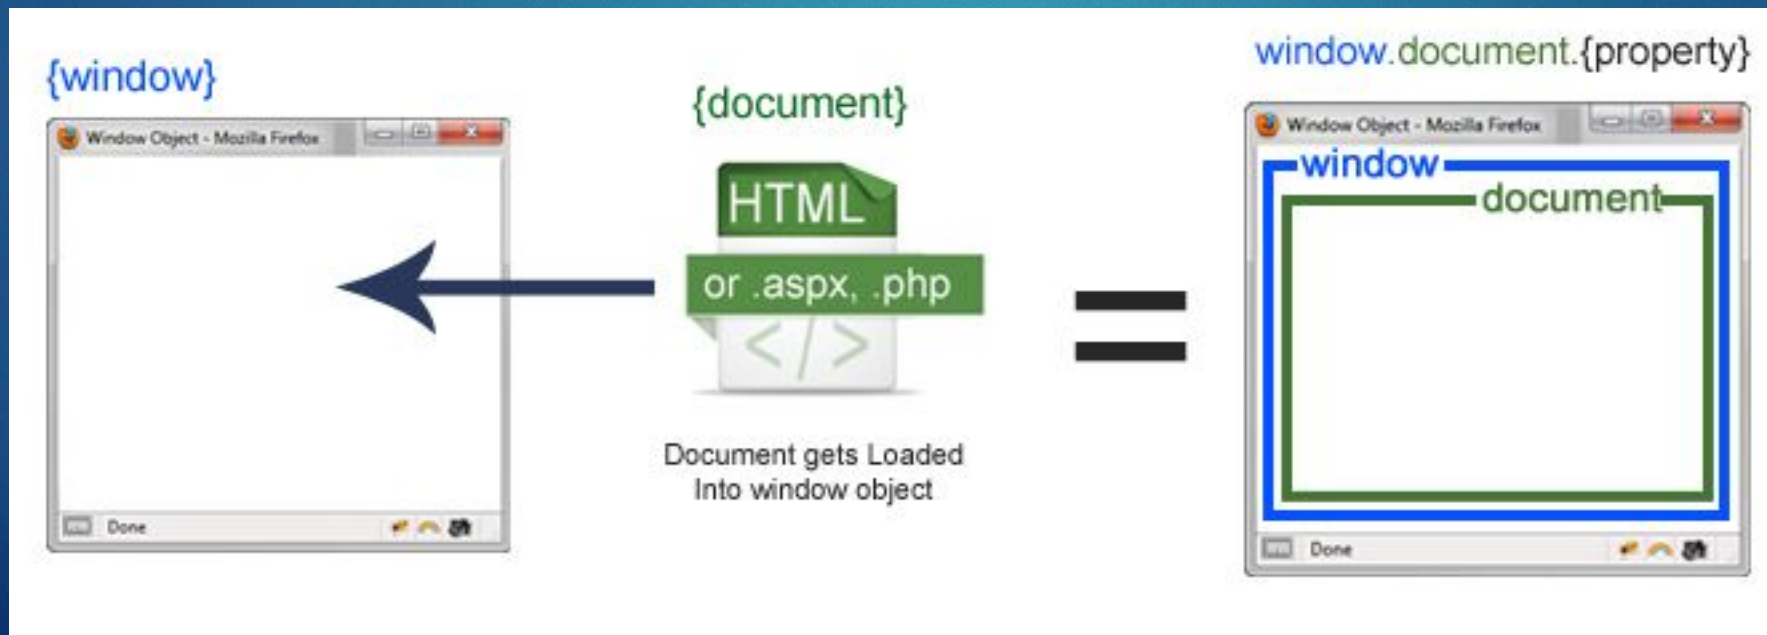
{window}

Window Object - Mozilla Firefox

Done

{document}

HTML

or .aspx, .php

</>

Document gets Loaded Into window object

=

window.document.{property}

Window Object - Mozilla Firefox

window

document

Done